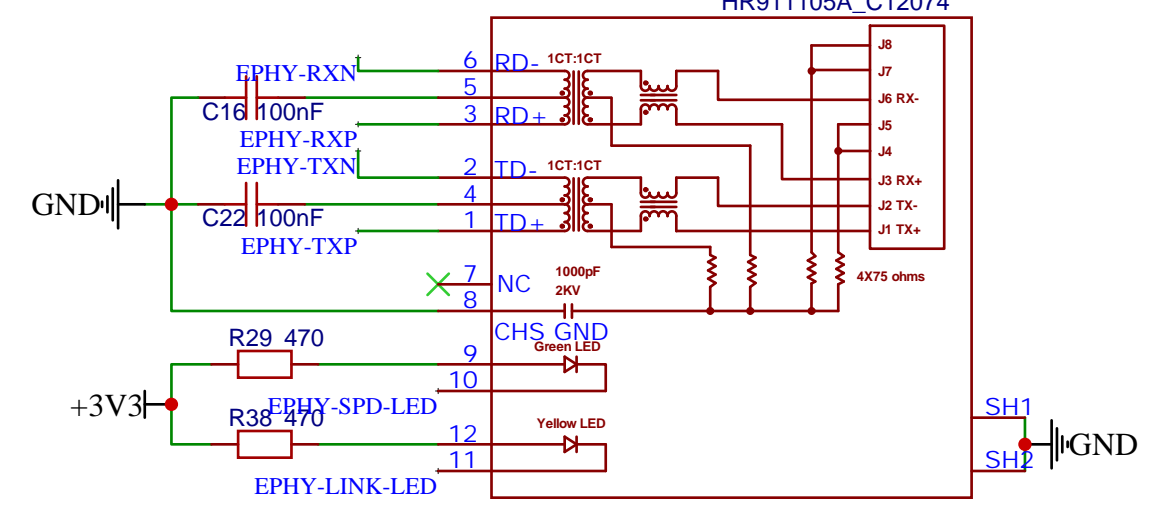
HR911105A_C12074

EPHY-RXN
6 RD-
1CT:1CT
5
C16 100nF
3 RD+
EPHY-RXP
EPHY-TXN
2 TD-
1CT:1CT
GND
4
C22 100nF
1 TD+
EPHY-TXP
J8
J7
J6 RX-
J5
J4
J3 RX+
J2 TX-
J1 TX+
4X75 ohms
7 NC
1000pF
2KV
8
CHS GND
R29 470
9
Green LED
10
+3V3
EPHY-SPD-LED
R38 470
12
Yellow LED
11
EPHY-LINK-LED
SH1
SH2
GND